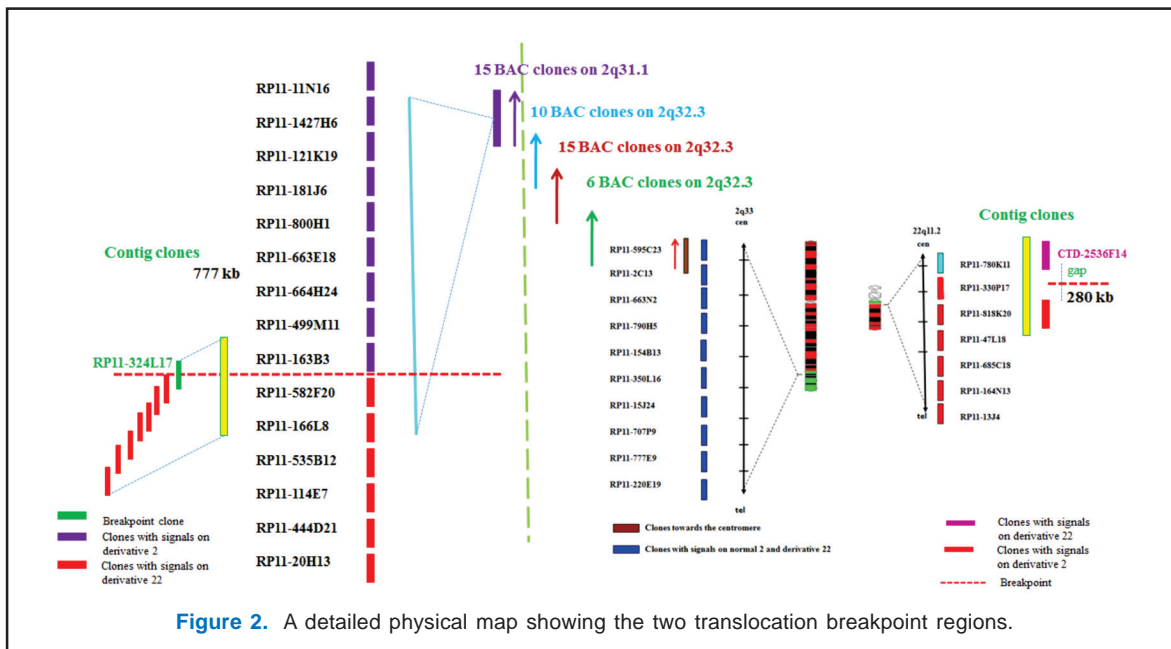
15 BAC clones on 2q31.1
10 BAC clones on 2q32.3
15 BAC clones on 2q32.3
6 BAC clones on 2q32.3

RP11-11N16
RP11-1427H6
RP11-121K19
RP11-181J6
RP11-800H1
RP11-663E18
RP11-664H24
RP11-499M11
RP11-163B3
RP11-582F20
RP11-166L8
RP11-535B12
RP11-114E7
RP11-444D21
RP11-20H13

Contig clones
777 kb
RP11-324L17

Breakpoint clone
Clones with signals on derivative 2
Clones with signals on derivative 22

2q33
cen
RP11-595C23
RP11-2C13
RP11-663N2
RP11-790H5
RP11-154B13
RP11-350L16
RP11-15J24
RP11-707P9
RP11-777E9
RP11-220E19
tel

Clones towards the centromere
Clones with signals on normal 2 and derivative 22

Contig clones
22q11.2
cen
RP11-780K11
RP11-330P17
RP11-818K20
RP11-47L18
RP11-685C18
RP11-164N13
RP11-13J4
tel
CTD-2536F14
gap
280 kb

Clones with signals on derivative 22
Clones with signals on derivative 2
Breakpoint

Figure 2. A detailed physical map showing the two translocation breakpoint regions.